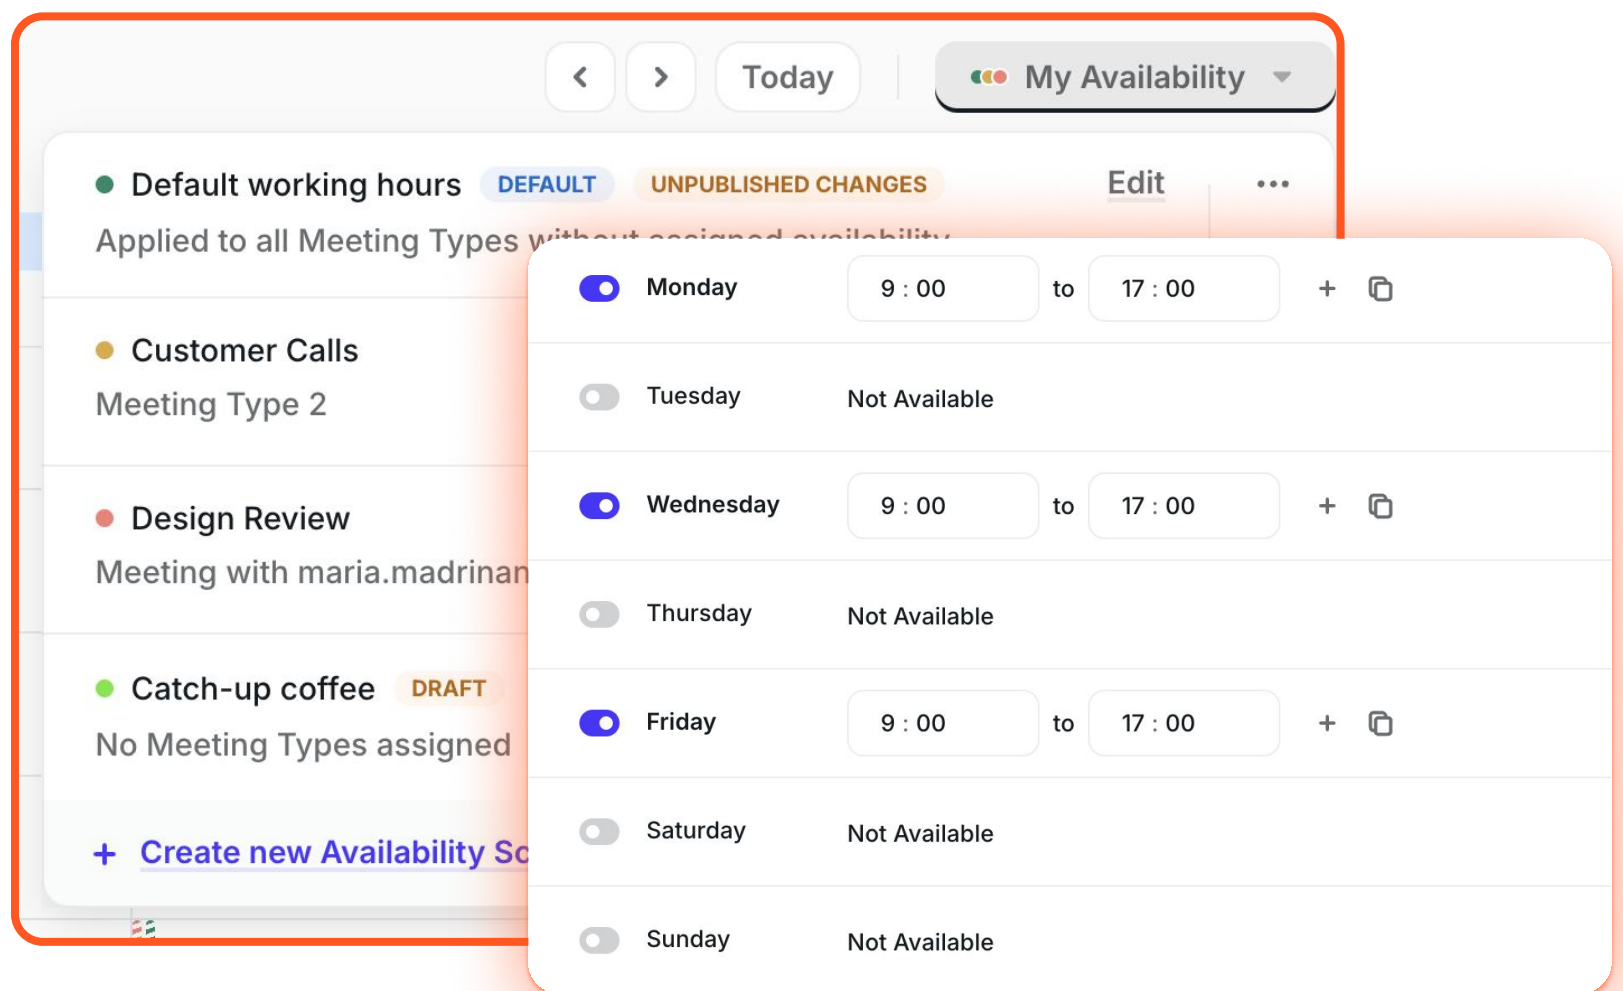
Today

My Availability

Default working hours DEFAULT UNPUBLISHED CHANGES Edit

Applied to all Meeting Types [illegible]

Customer Calls

Meeting Type 2

Design Review

Meeting with maria.madrinan

Catch-up coffee DRAFT

No Meeting Types assigned

+ Create new Availability Sc

Monday 9 : 00 to 17 : 00 +

Tuesday Not Available

Wednesday 9 : 00 to 17 : 00 +

Thursday Not Available

Friday 9 : 00 to 17 : 00 +

Saturday Not Available

Sunday Not Available